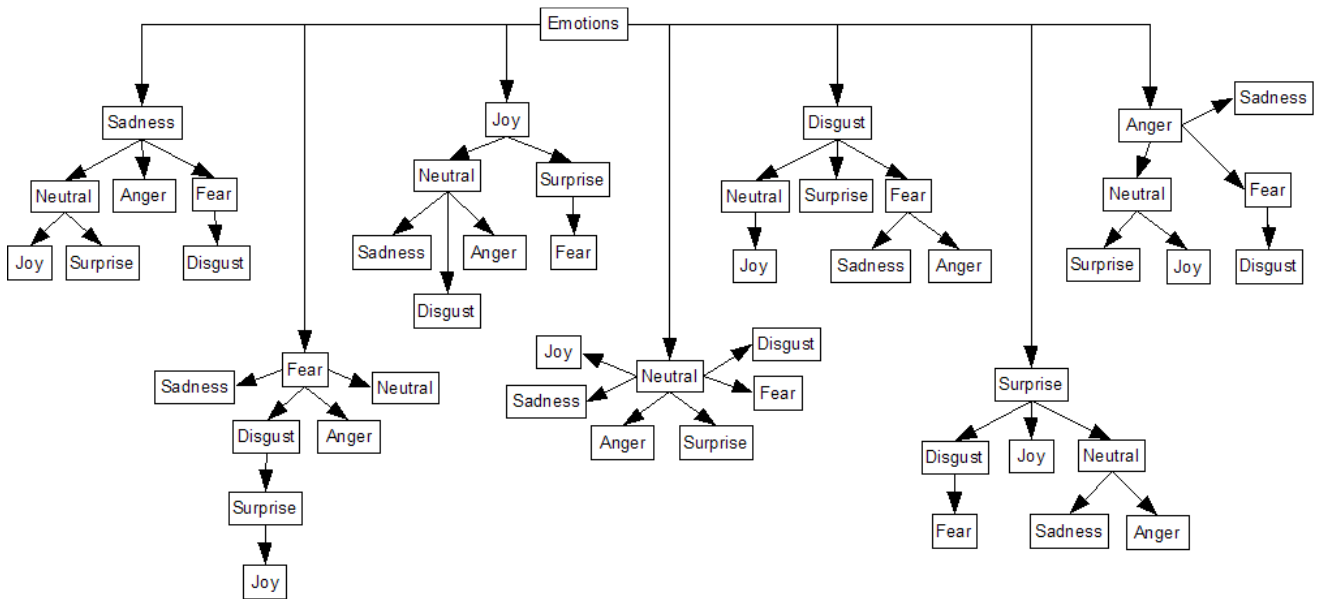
Emotions

Sadness
Neutral
Anger
Fear
Joy
Surprise
Disgust

Fear
Sadness
Neutral
Disgust
Anger
Surprise
Joy

Joy
Neutral
Surprise
Sadness
Anger
Fear
Disgust

Neutral
Joy
Disgust
Sadness
Fear
Anger
Surprise

Disgust
Neutral
Surprise
Fear
Joy
Sadness
Anger

Surprise
Disgust
Joy
Neutral
Fear
Sadness
Anger

Anger
Sadness
Neutral
Fear
Surprise
Joy
Disgust